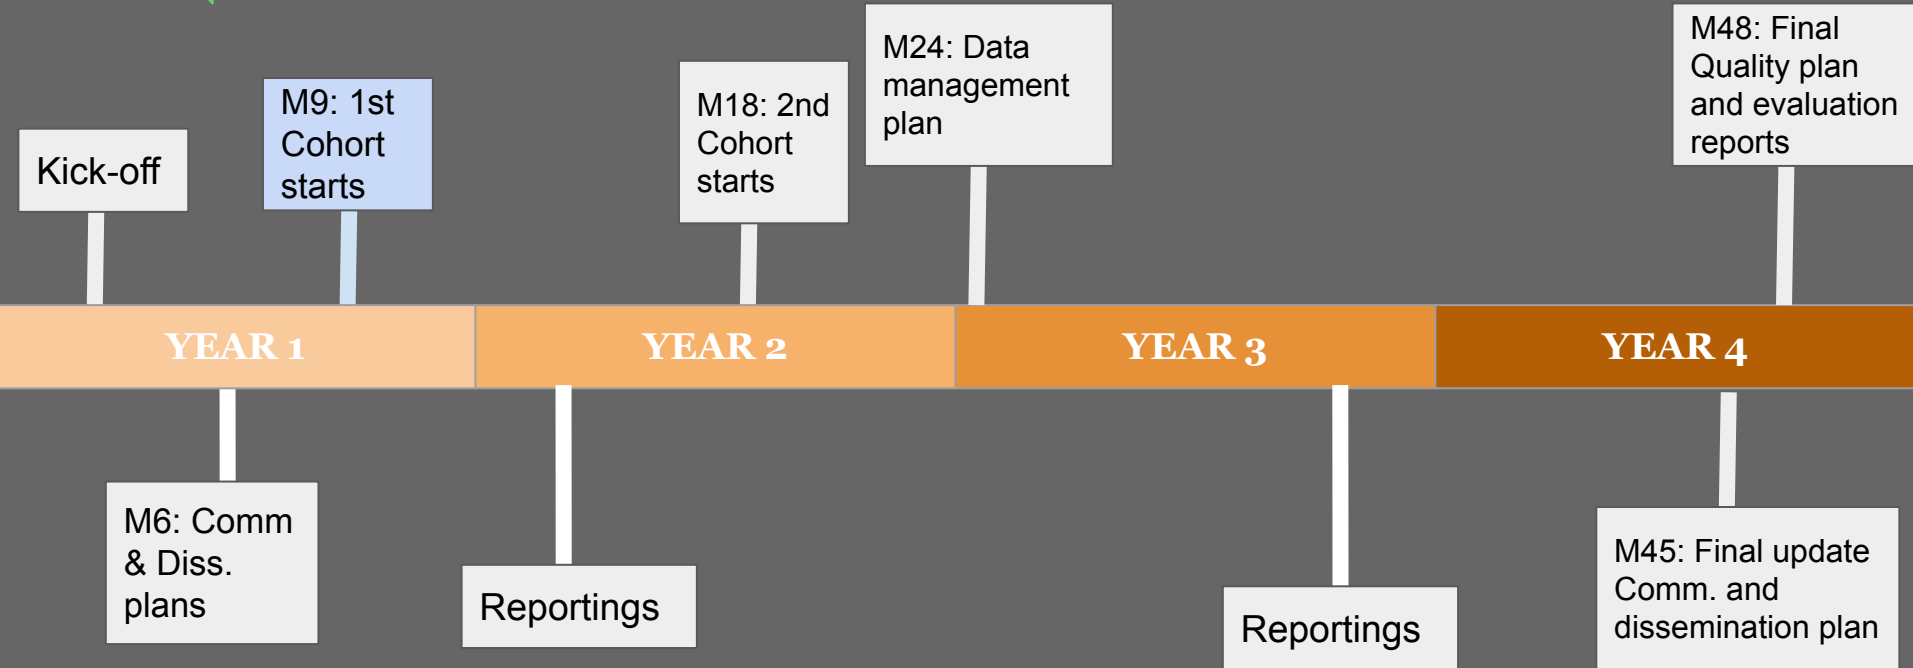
Kick-off

M9: 1st Cohort starts

M18: 2nd Cohort starts

M24: Data management plan

M48: Final Quality plan and evaluation reports

YEAR 1

YEAR 2

YEAR 3

YEAR 4

M6: Comm & Diss. plans

Reportings

Reportings

M45: Final update Comm. and dissemination plan